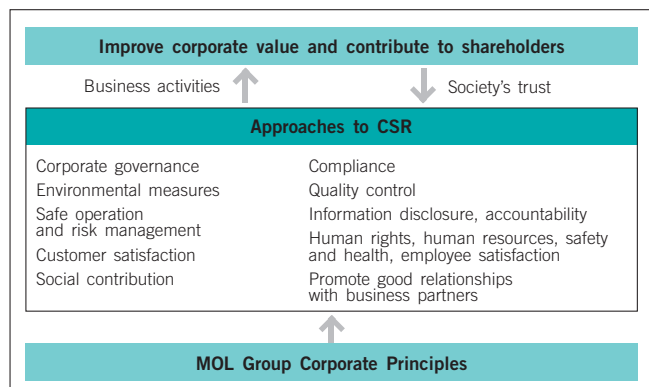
Improve corporate value and contribute to shareholders

Business activities

Society's trust

Approaches to CSR

Corporate governance
Environmental measures
Safe operation and risk management
Customer satisfaction
Social contribution

Compliance
Quality control
Information disclosure, accountability
Human rights, human resources, safety and health, employee satisfaction
Promote good relationships with business partners

MOL Group Corporate Principles